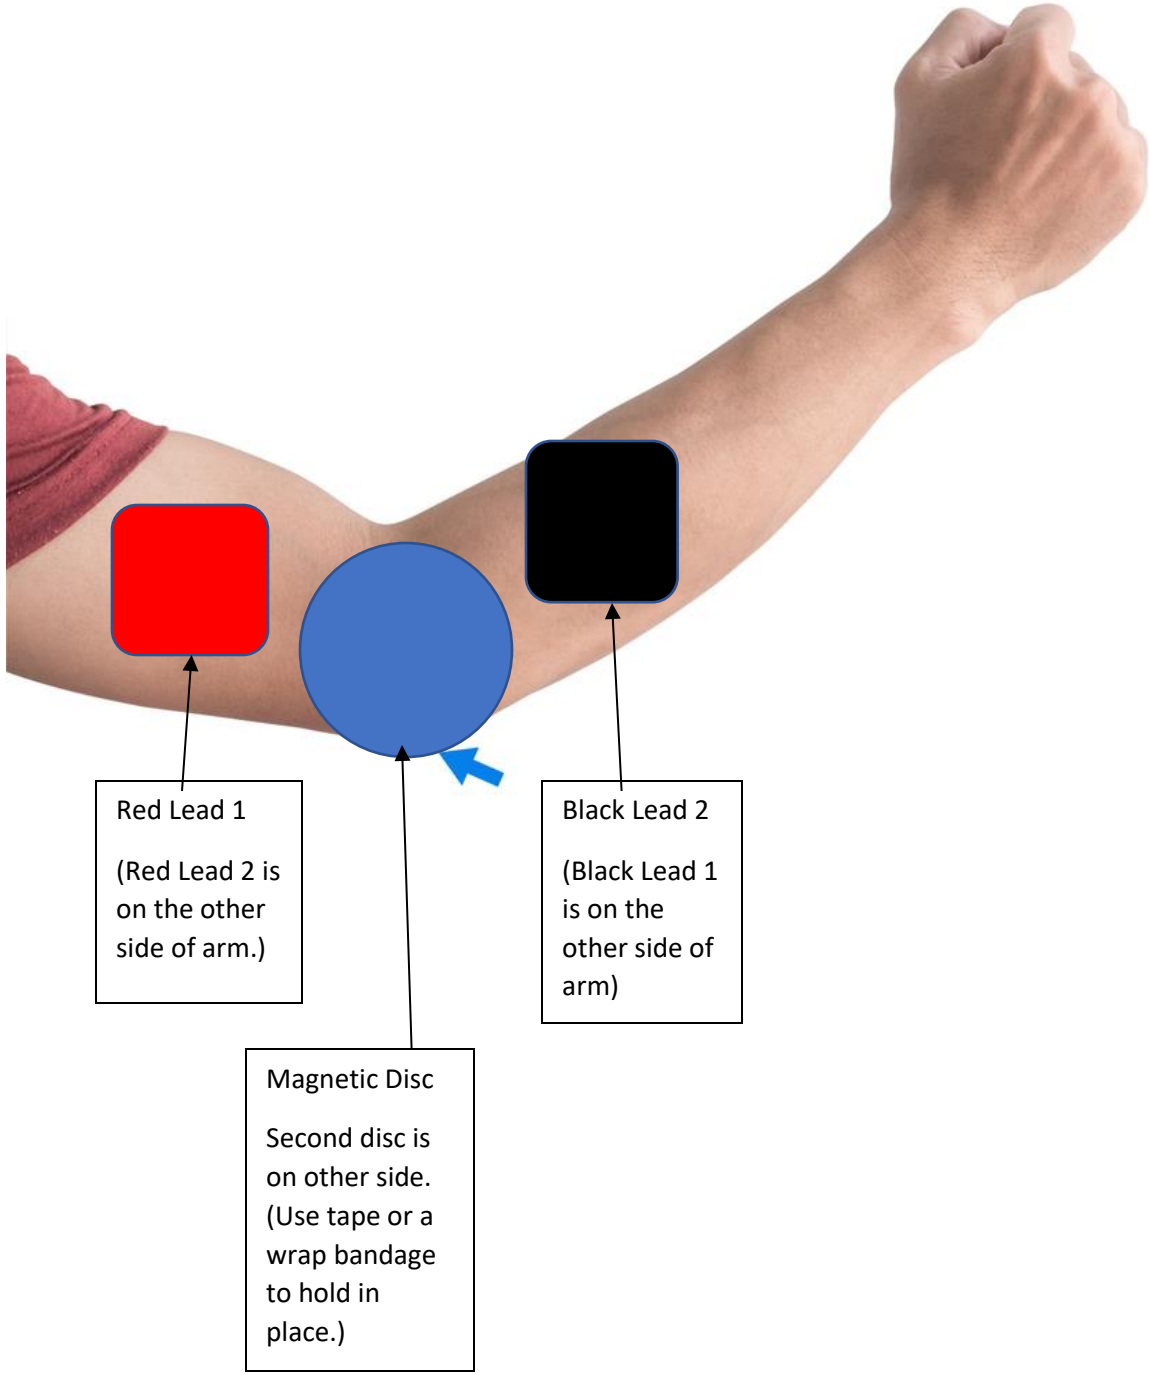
Red Lead 1

(Red Lead 2 is on the other side of arm.)

Black Lead 2

(Black Lead 1 is on the other side of arm)

Magnetic Disc

Second disc is on other side. (Use tape or a wrap bandage to hold in place.)